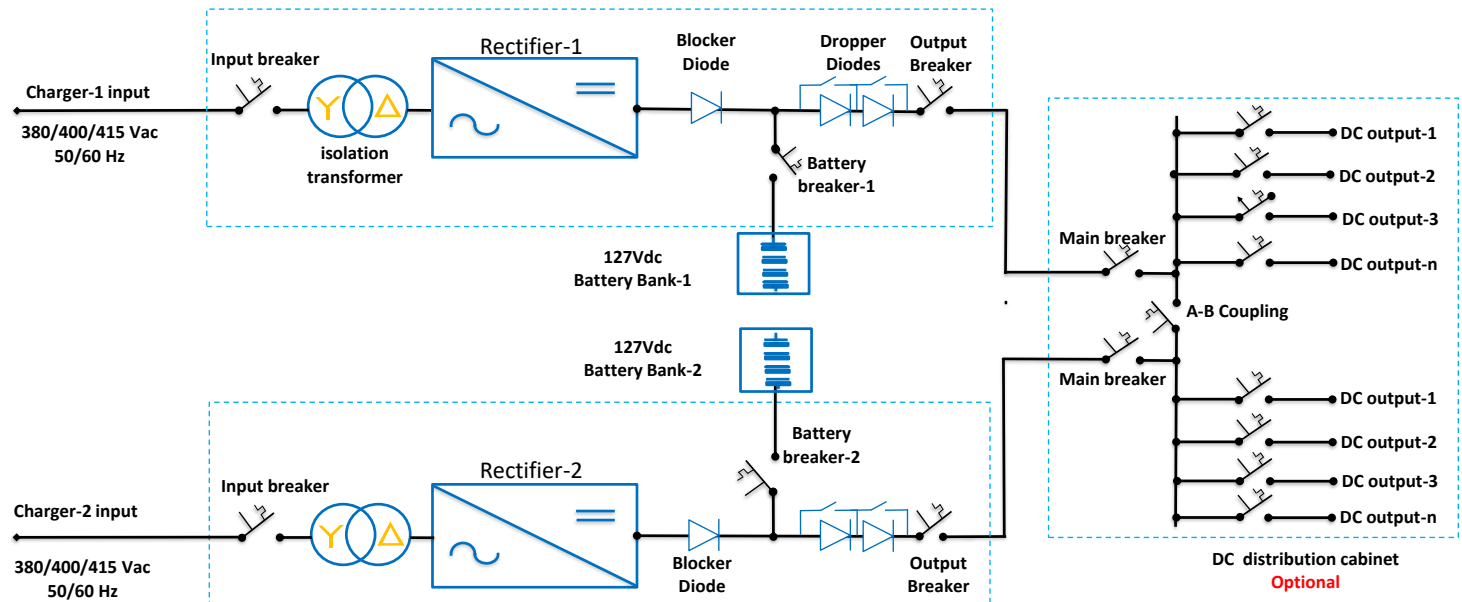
Charger-1 input
380/400/415 Vac
50/60 Hz

Input breaker

isolation transformer

Rectifier-1

Blocker Diode

Dropper Diodes

Output Breaker

Battery breaker-1

127Vdc
Battery Bank-1

127Vdc
Battery Bank-2

Main breaker

A-B Coupling

Main breaker

DC output-1
DC output-2
DC output-3
DC output-n

DC output-1
DC output-2
DC output-3
DC output-n

Battery breaker-2

Charger-2 input
380/400/415 Vac
50/60 Hz

Input breaker

Rectifier-2

Blocker Diode

Output Breaker

DC distribution cabinet
Optional